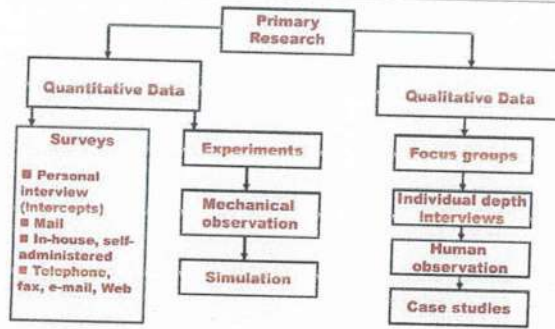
Primary Research

Quantitative Data

Qualitative Data

Surveys

■ Personal interview (intercepts)
■ Mail
■ In-house, self-administered
■ Telephone, fax, e-mail, Web

Experiments

Mechanical observation

Simulation

Focus groups

Individual depth interviews

Human observation

Case studies